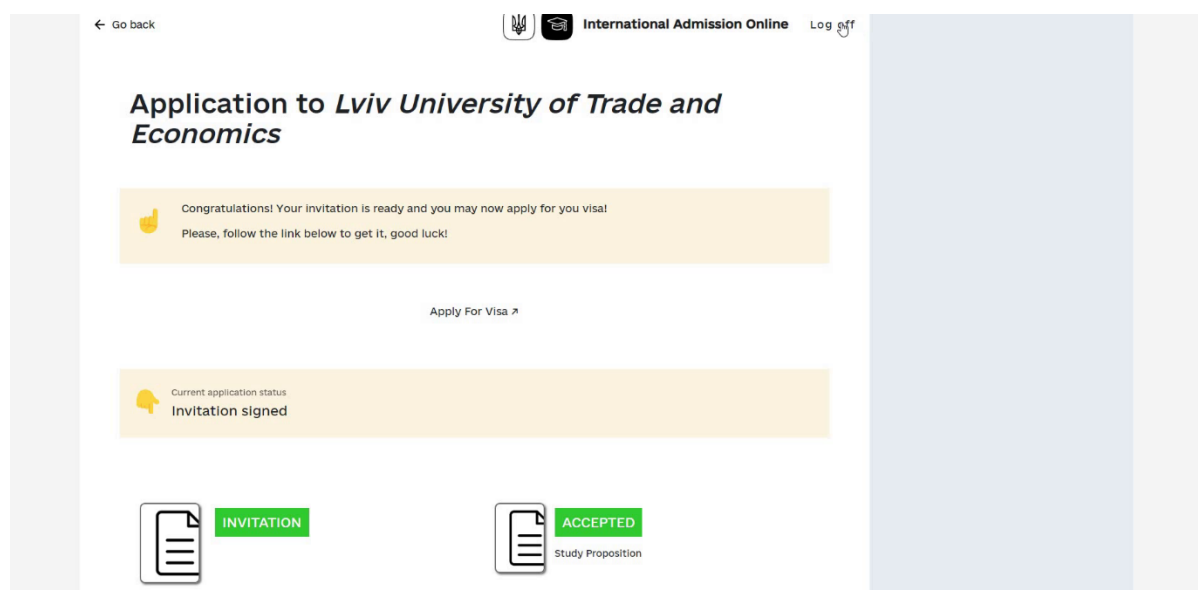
← Go back

International Admission Online

Log off

Application to *Lviv University of Trade and Economics*

Congratulations! Your invitation is ready and you may now apply for you visa!

Please, follow the link below to get it, good luck!

Apply For Visa ↗

Current application status

Invitation signed

INVITATION

ACCEPTED

Study Proposition